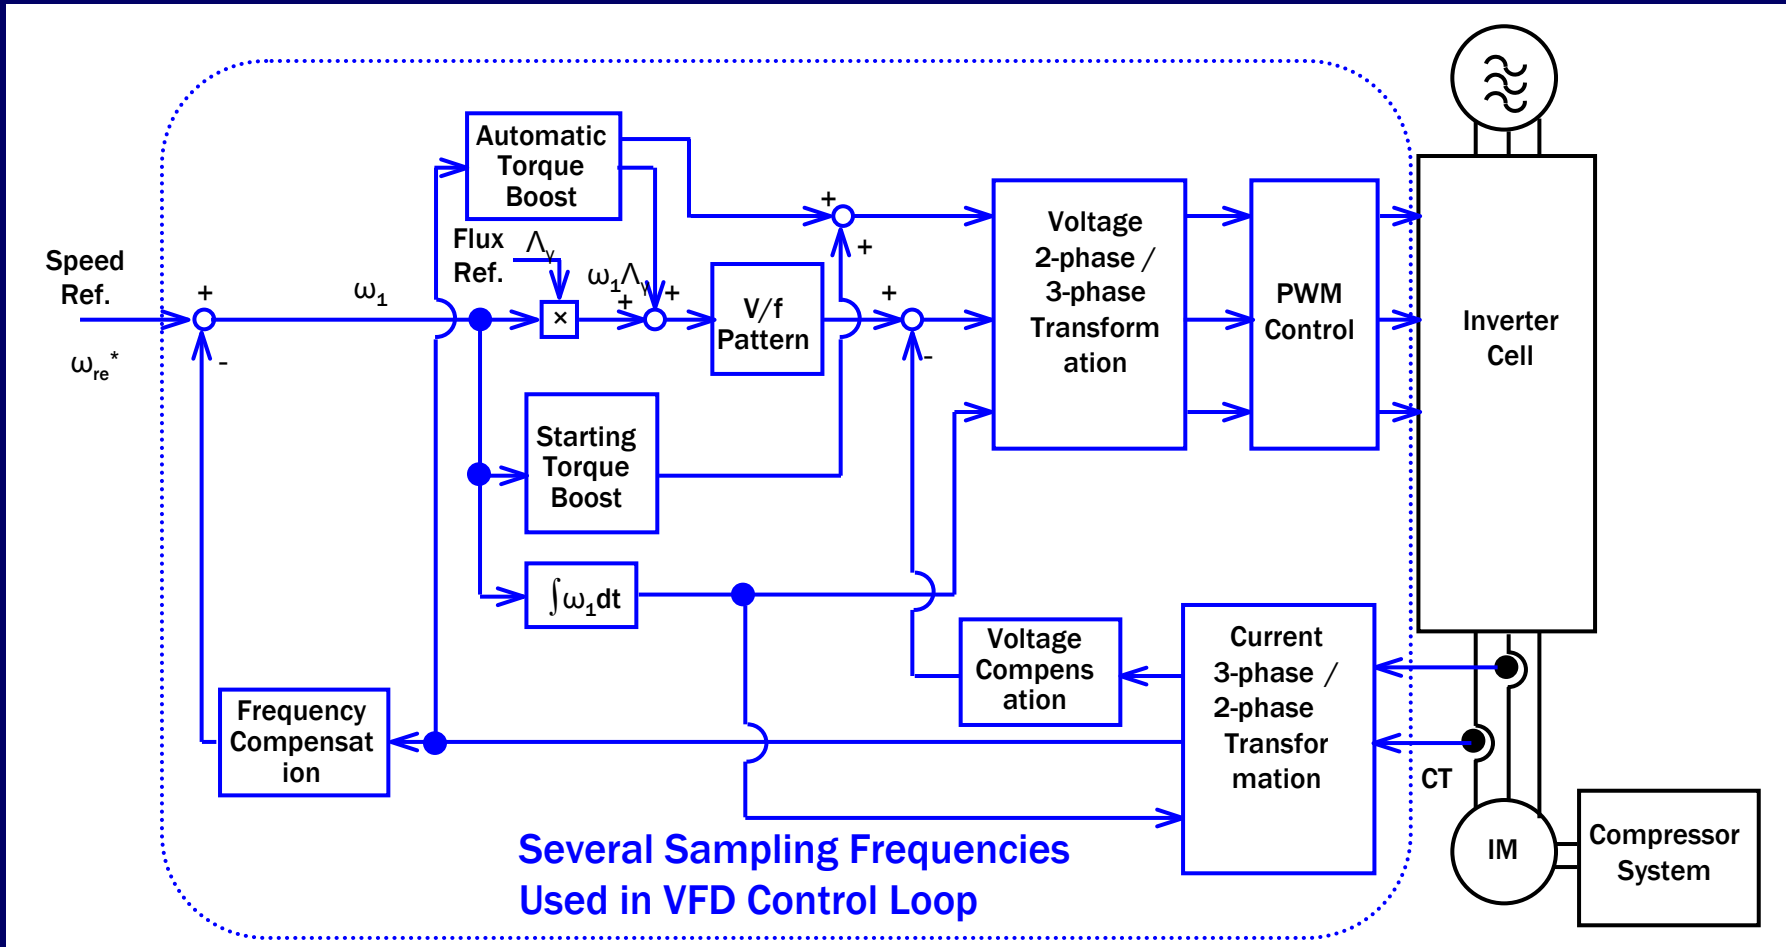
Speed Ref.

$\omega_{re}^*$

+

-

$\omega_1$

Automatic Torque Boost

Flux Ref.

$\Lambda_v$

×

$\omega_1\Lambda_v$

+

+

V/f Pattern

+

+

+

-

Voltage 2-phase / 3-phase Transform ation

PWM Control

Inverter Cell

Starting Torque Boost

$\int\omega_1 dt$

Voltage Compens ation

Current 3-phase / 2-phase Transfor mation

CT

Frequency Compensat ion

IM

Compressor System

Several Sampling Frequencies Used in VFD Control Loop